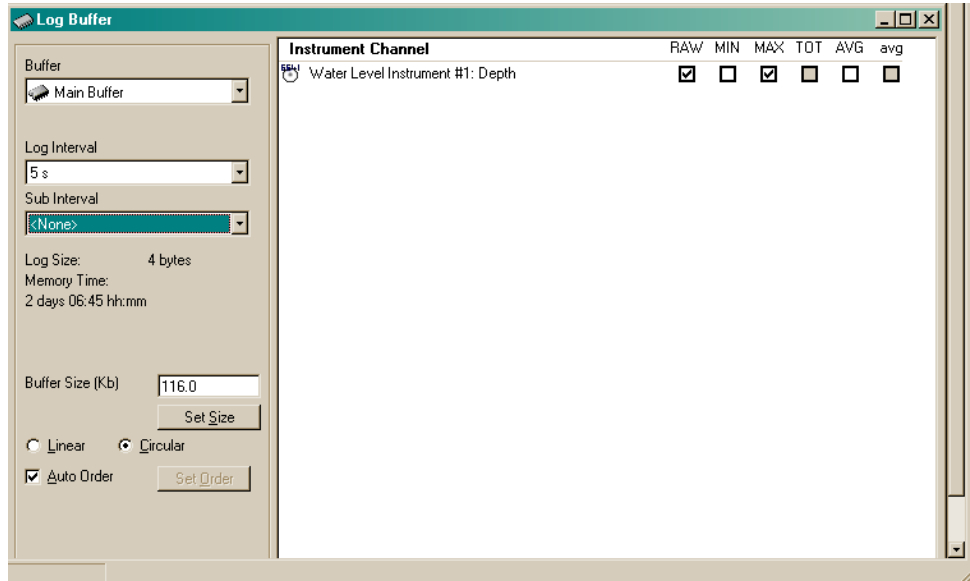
Log Buffer

Buffer
Main Buffer

Log Interval
5 s
Sub Interval
<None>

Log Size: 4 bytes
Memory Time:
2 days 06:45 hh:mm

Buffer Size (Kb) 116.0
Set Size

Linear Circular

Auto Order Set Order

| Instrument Channel | RAW | MIN | MAX | TOT | AVG | avg |
|---|---|---|---|---|---|---|
| Water Level Instrument #1: Depth | ☑ | ☐ | ☑ | ☐ | ☐ | ☐ |